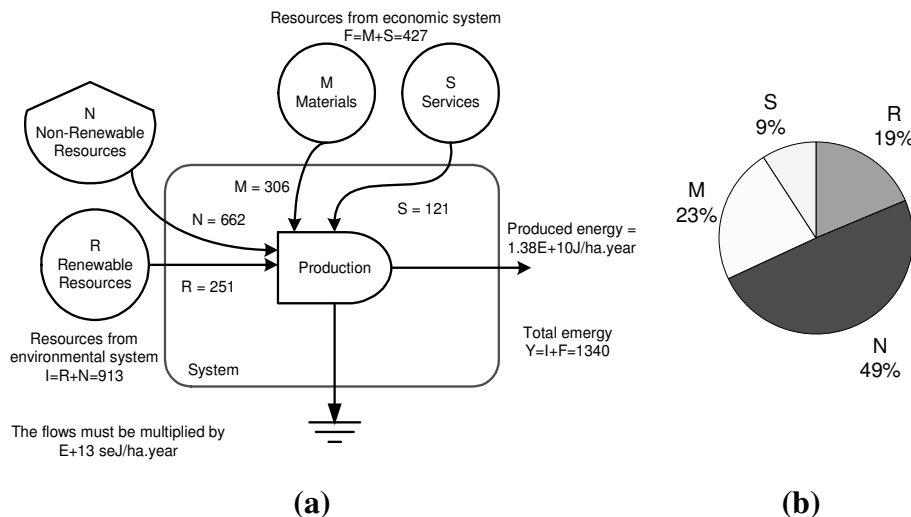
Resources from economic system
F=M+S=427

M
Materials

S
Services

N
Non-Renewable Resources

M = 306

N = 662

S = 121

R
Renewable Resources

Production

Produced energy = 1.38E+10J/ha.year

R = 251

Resources from environmental system
I=R+N=913

Total emergy
Y=I+F=1340

System

The flows must be multiplied by E+13 seJ/ha.year

(a)

S
9%

R
19%

M
23%

N
49%

(b)